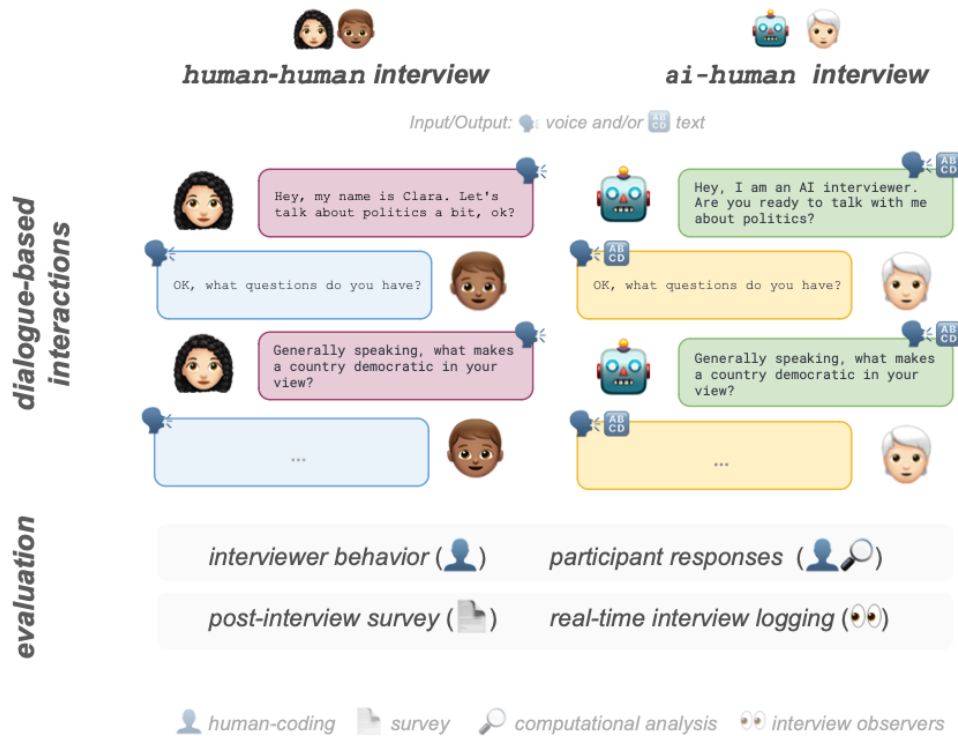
human-human interview

ai-human interview

Input/Output: voice and/or ABCD text

dialogue-based interactions

Hey, my name is Clara. Let's talk about politics a bit, ok?

OK, what questions do you have?

Generally speaking, what makes a country democratic in your view?

...

ABCD

Hey, I am an AI interviewer. Are you ready to talk with me about politics?

ABCD

OK, what questions do you have?

ABCD

Generally speaking, what makes a country democratic in your view?

ABCD

...

evaluation

interviewer behavior ( ) participant responses ( )

post-interview survey ( ) real-time interview logging ( )

human-coding survey computational analysis interview observers